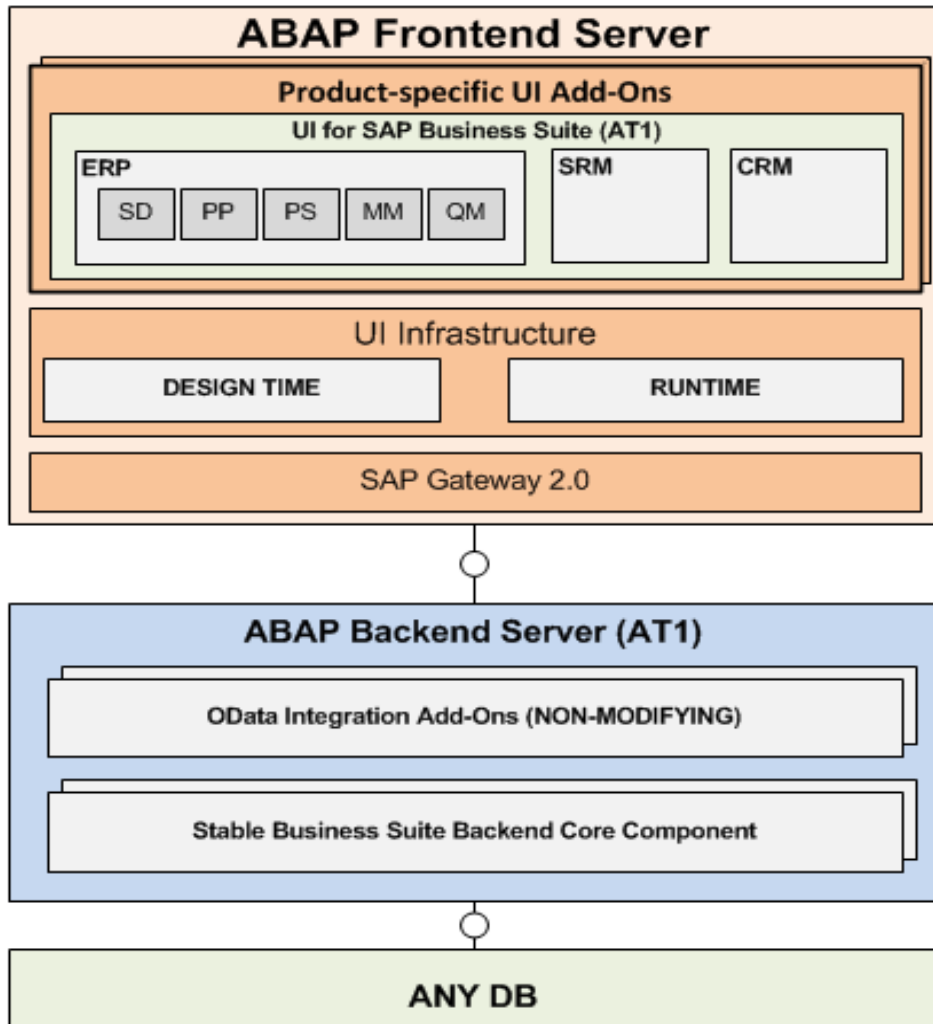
ABAP Frontend Server

Product-specific UI Add-Ons

UI for SAP Business Suite (AT1)

ERP

SD

PP

PS

MM

QM

SRM

CRM

UI Infrastructure

DESIGN TIME

RUNTIME

SAP Gateway 2.0

ABAP Backend Server (AT1)

OData Integration Add-Ons (NON-MODIFYING)

Stable Business Suite Backend Core Component

ANY DB